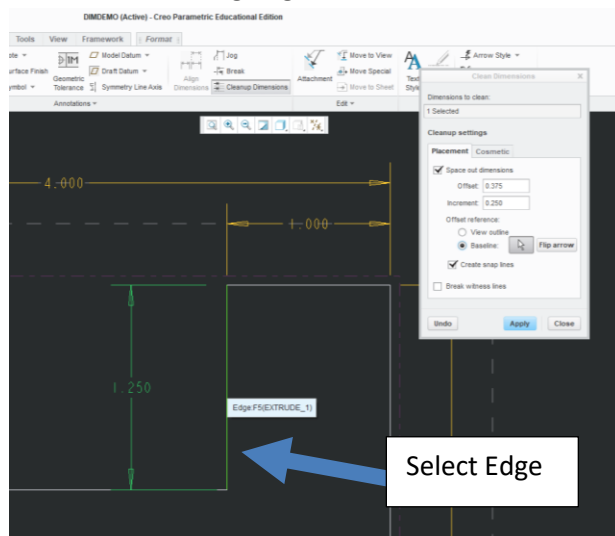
DIMDEMO (Active) - Creo Parametric Educational Edition

Tools View Framework Format

ate
urface Finish
ymbol

Geometric Tolerance

Model Datum
Draft Datum
Symmetry Line Axis

Align Dimensions

Jog
Break
Cleanup Dimensions

Annotations

Attachment

Move to View
Move Special
Move to Sheet

Edit

Text Style

Arrow Style

Clean Dimensions

Dimensions to clean:
1 Selected

Cleanup settings

Placement Cosmetic

Space out dimensions
Offset: 0.375
Increment: 0.250
Offset reference:
View outline
Baseline:
Flip arrow
Create snap lines

Break witness lines

Undo Apply Close

4.000

1.000

1.250

Edge:F5(EXTRUDE_1)

Select Edge